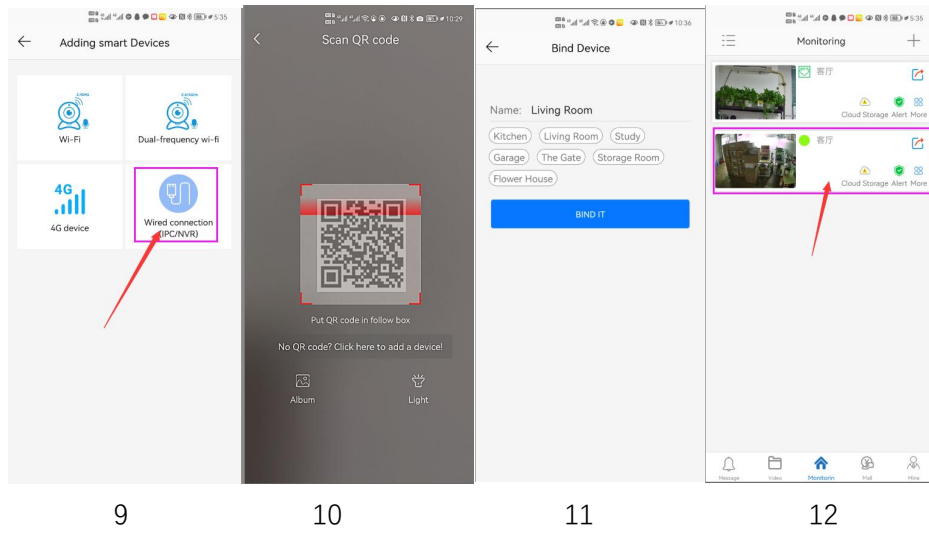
5:35
Adding smart Devices

2.4GHz
Wi-Fi

2.4/5GHz
Dual-frequency wi-fi

4G
4G device

Wired connection (IPC/NVR)

10:29
Scan QR code

Put QR code in follow box

No QR code? Click here to add a device!

Album

Light

10:36
Bind Device

Name: Living Room

Kitchen
Living Room
Study
Garage
The Gate
Storage Room
Flower House

BIND IT

5:35
Monitoring

客厅
Cloud Storage Alert More

客厅
Cloud Storage Alert More

Message Video Monitorin Mall Mine

9

10

11

12